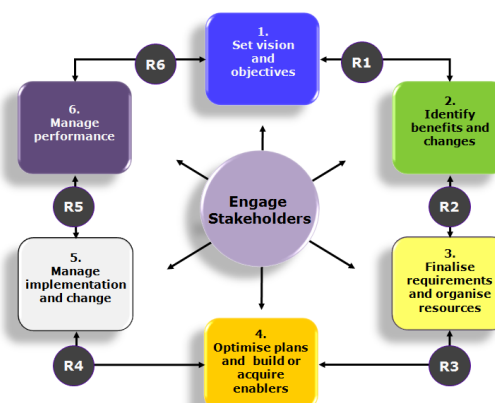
1.
Set vision and objectives

R1

2.
Identify benefits and changes

R2

3.
Finalise requirements and organise resources

R3

4.
Optimise plans and build or acquire enablers

R4

5.
Manage implementation and change

R5

6.
Manage performance

R6

Engage Stakeholders